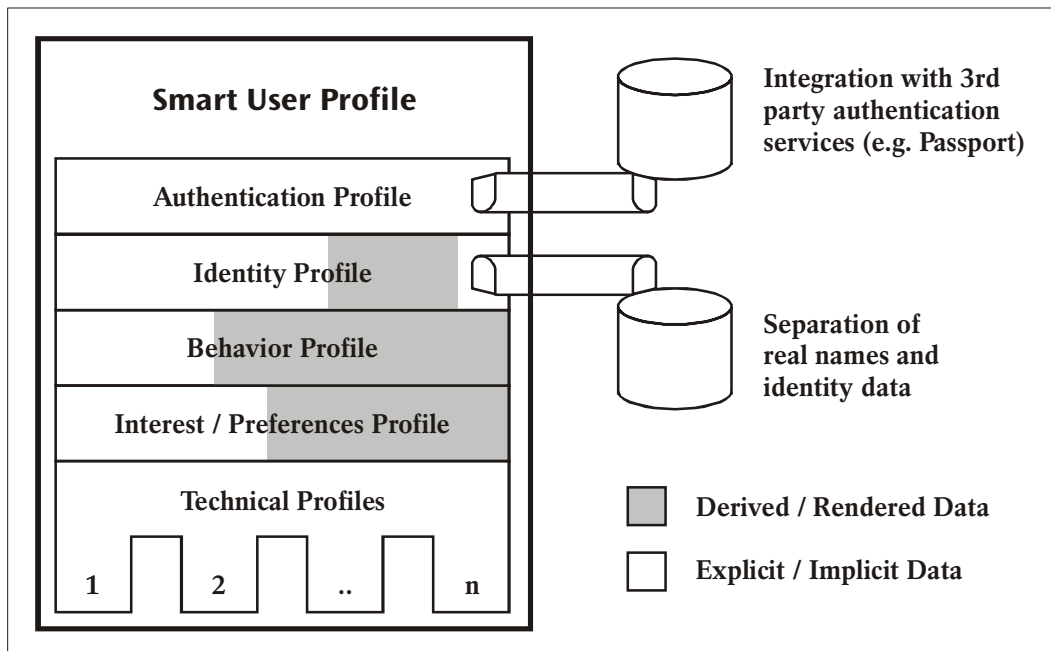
Smart User Profile

Authentication Profile

Identity Profile

Behavior Profile

Interest / Preferences Profile

Technical Profiles

1

2

..

n

Integration with 3rd party authentication services (e.g. Passport)

Separation of real names and identity data

Derived / Rendered Data

Explicit / Implicit Data